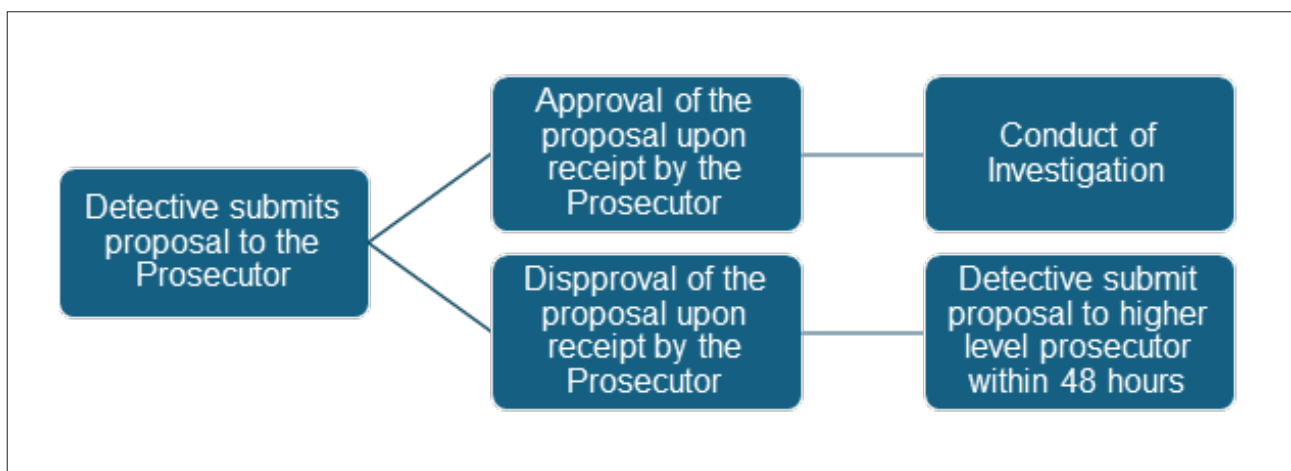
Detective submits proposal to the Prosecutor

Approval of the proposal upon receipt by the Prosecutor

Conduct of Investigation

Dispproval of the proposal upon receipt by the Prosecutor

Detective submit proposal to higher level prosecutor within 48 hours